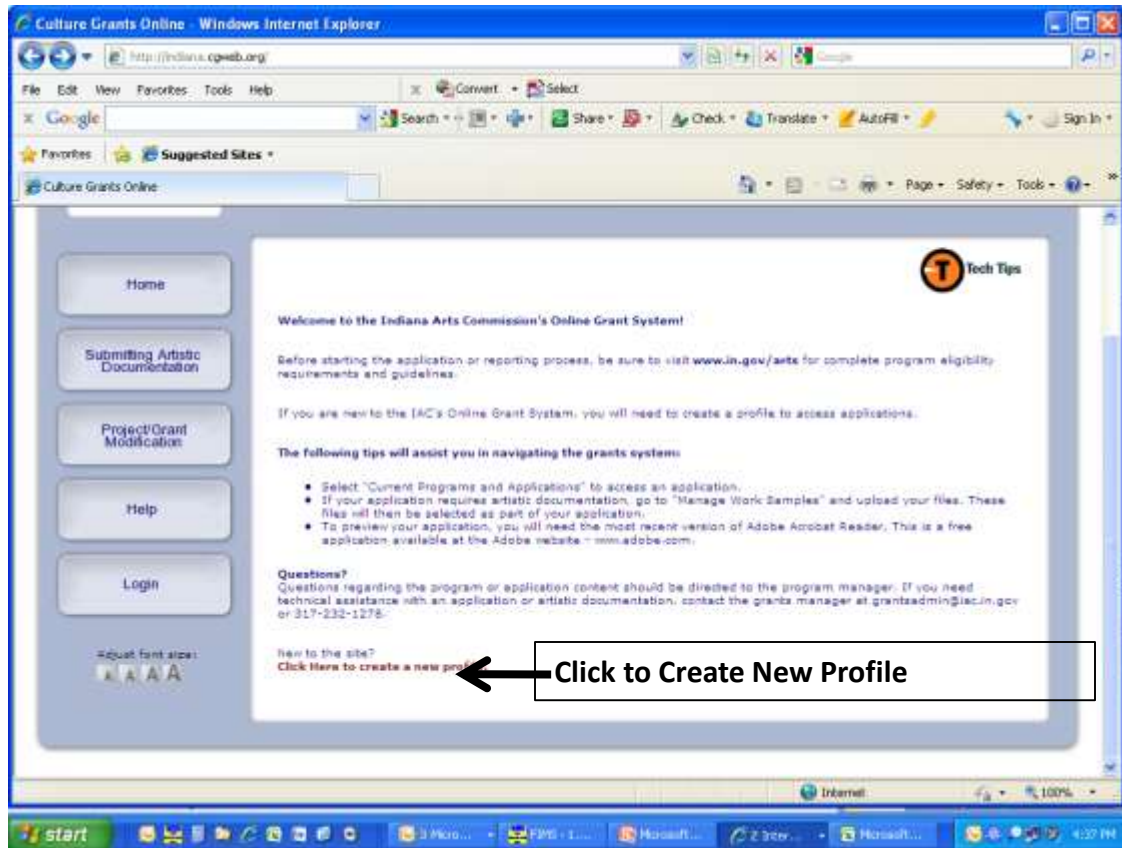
Culture Grants Online - Windows Internet Explorer

http://indiana.cgweb.org/

File Edit View Favorites Tools Help

Convert Select

Google

Search Share Check Translate AutoFill Sign In

Favorites Suggested Sites

Culture Grants Online

Page Safety Tools

Home

Submitting Artistic Documentation

Project/Grant Modification

Help

Login

Adjust font size:
A A A A

Tech Tips

Welcome to the Indiana Arts Commission's Online Grant System!

Before starting the application or reporting process, be sure to visit www.in.gov/arts for complete program eligibility requirements and guidelines.

If you are new to the IAC's Online Grant System, you will need to create a profile to access applications.

The following tips will assist you in navigating the grants system:

• Select "Current Programs and Applications" to access an application.
• If your application requires artistic documentation, go to "Manage Work Samples" and upload your files. These files will then be selected as part of your application.
• To preview your application, you will need the most recent version of Adobe Acrobat Reader. This is a free application available at the Adobe website - www.adobe.com.

Questions?
Questions regarding the program or application content should be directed to the program manager. If you need technical assistance with an application or artistic documentation, contact the grants manager at grantsadmin@iac.in.gov or 317-232-1278.

New to the site?
Click Here to create a new pro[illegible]

Click to Create New Profile

Internet 100%

start 3 Micro... FIMS - 1... Microsoft... 2 Inter... Microsoft... 4:37 PM